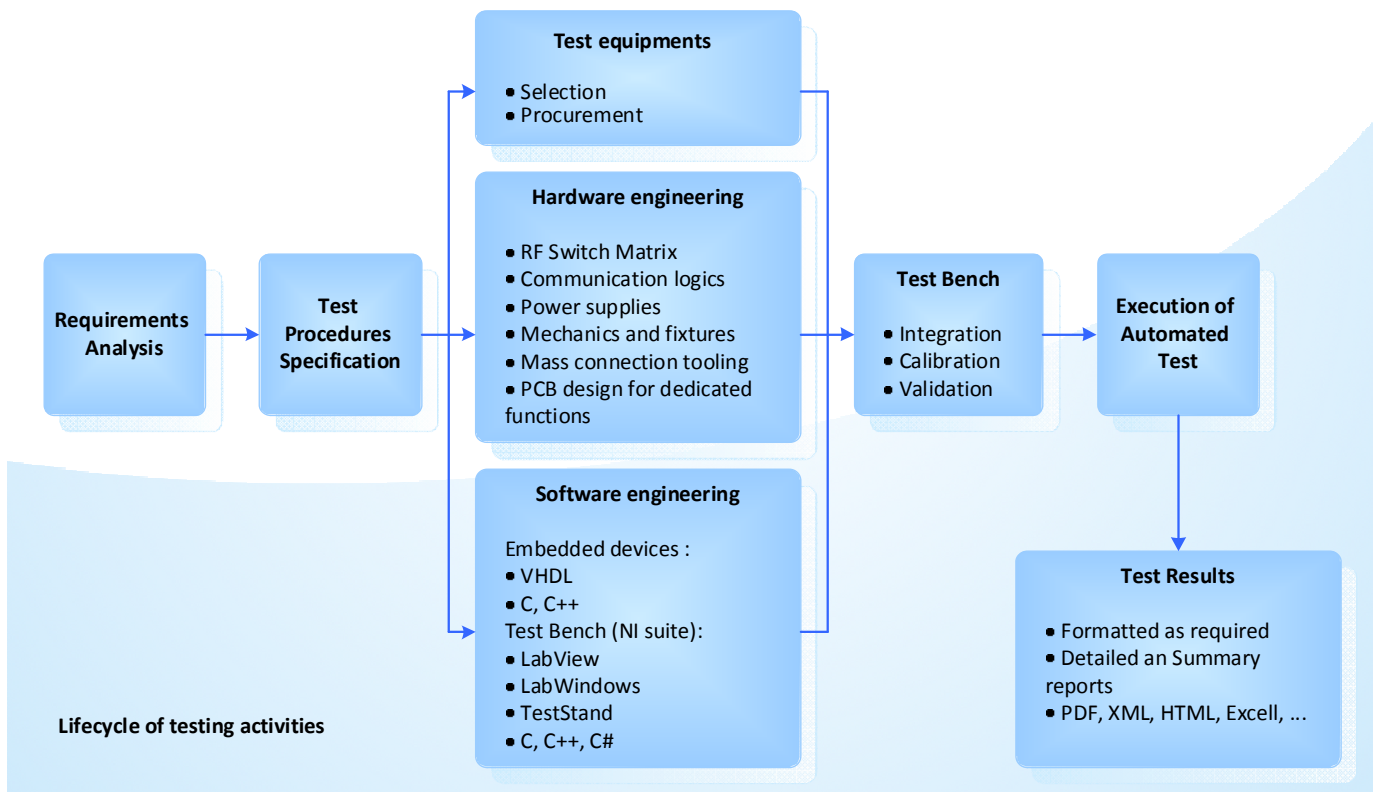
Requirements Analysis

Test Procedures Specification

Test equipments

• Selection
• Procurement

Hardware engineering

• RF Switch Matrix
• Communication logics
• Power supplies
• Mechanics and fixtures
• Mass connection tooling
• PCB design for dedicated functions

Software engineering

Embedded devices :
• VHDL
• C, C++
Test Bench (NI suite):
• LabView
• LabWindows
• TestStand
• C, C++, C#

Test Bench

• Integration
• Calibration
• Validation

Execution of Automated Test

Test Results

• Formatted as required
• Detailed an Summary reports
• PDF, XML, HTML, Excell, ...

Lifecycle of testing activities